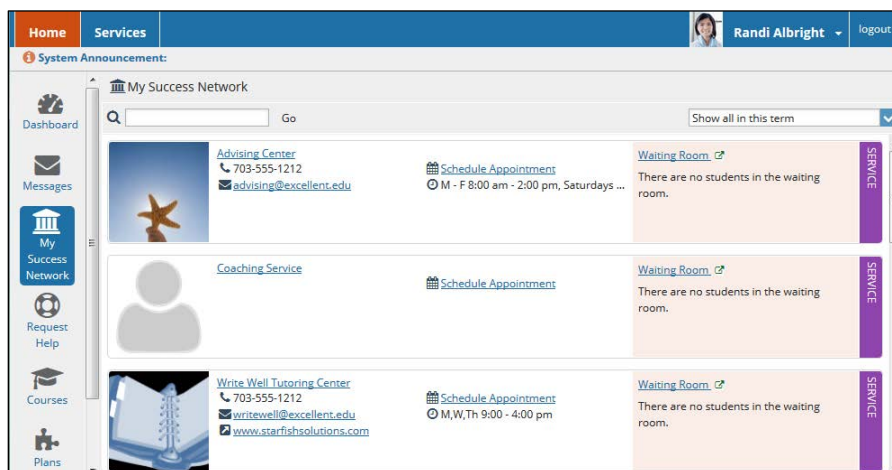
Home Services Randi Albright logout

System Announcement:

Dashboard

Messages

My Success Network

Request Help

Courses

Plans

My Success Network

Go

Show all in this term

Advising Center
703-555-1212
advising@excellent.edu

Schedule Appointment
M - F 8:00 am - 2:00 pm, Saturdays ...

Waiting Room
There are no students in the waiting room.

SERVICE

Coaching Service

Schedule Appointment

Waiting Room
There are no students in the waiting room.

SERVICE

Write Well Tutoring Center
703-555-1212
writewell@excellent.edu
www.starfishsolutions.com

Schedule Appointment
M,W,Th 9:00 - 4:00 pm

Waiting Room
There are no students in the waiting room.

SERVICE